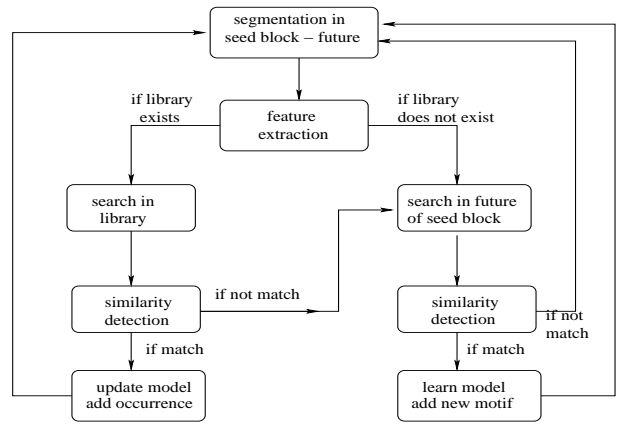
segmentation in seed block – future

if library exists

feature extraction

if library does not exist

search in library

search in future of seed block

similarity detection

if not match

similarity detection

if not match

if match

if match

update model add occurrence

learn model add new motif